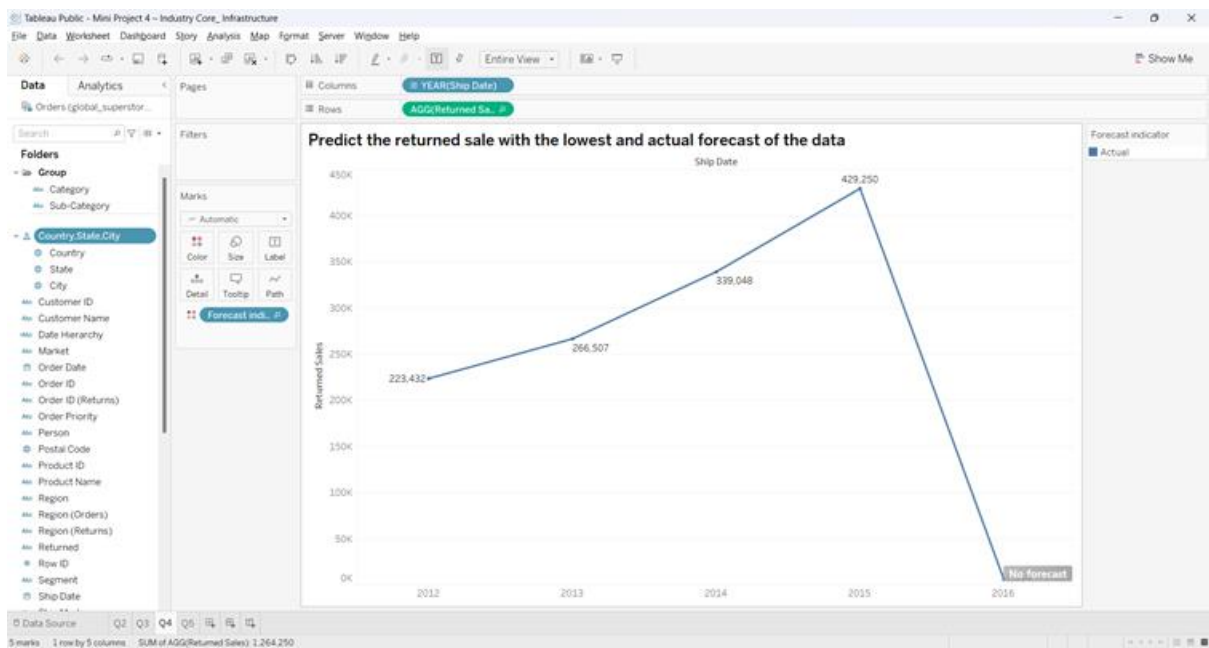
Tableau Public - Mini Project 4 – Industry Core_ Infrastructure

File Data Worksheet Dashboard Story Analysis Map Format Server Window Help

Entire View

Show Me

Data Analytics

Orders (global_superstor...

Search

Folders

Group
Category
Sub-Category

Country, State, City
Country
State
City
Customer ID
Customer Name
Date Hierarchy
Market
Order Date
Order ID
Order ID (Returns)
Order Priority
Person
Postal Code
Product ID
Product Name
Region
Region (Orders)
Region (Returns)
Returned
Row ID
Segment
Ship Date

Pages

Filters

Marks

Automatic

Color Size Label

Detail Tooltip Path

Forecast indi...

Columns YEAR(Ship Date)

Rows AGG(Returned Sa...

Predict the returned sale with the lowest and actual forecast of the data

Ship Date

Returned Sales

450K
400K
350K
300K
250K
200K
150K
100K
50K
0K

223,432
266,507
339,048
429,250
No forecast

2012 2013 2014 2015 2016

Forecast indicator
Actual

Data Source Q2 Q3 Q4 Q5

5 marks 1 row by 5 columns SUM of AGG(Returned Sales): 1,264,250